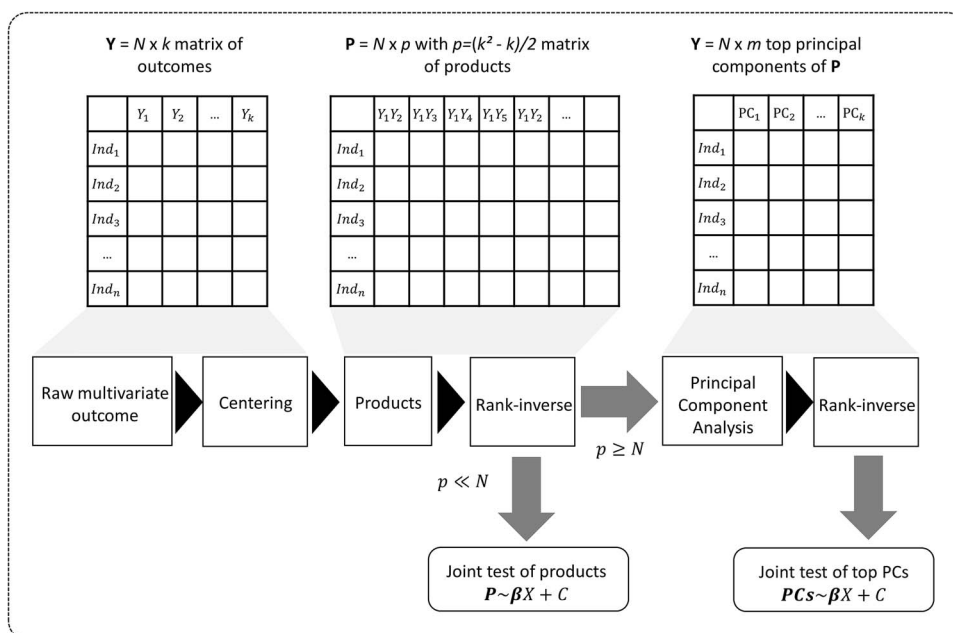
**Y** = *N* x *k* matrix of outcomes

|  | $Y_1$ | $Y_2$ | … | $Y_k$ |
|---|---|---|---|---|
| $Ind_1$ |  |  |  |  |
| $Ind_2$ |  |  |  |  |
| $Ind_3$ |  |  |  |  |
| … |  |  |  |  |
| $Ind_n$ |  |  |  |  |

**P** = *N* x *p* with *p*=($k^2$ - *k*)/2 matrix of products

|  | $Y_1Y_2$ | $Y_1Y_3$ | $Y_1Y_4$ | $Y_1Y_5$ | $Y_1Y_2$ | … |  |
|---|---|---|---|---|---|---|---|
| $Ind_1$ |  |  |  |  |  |  |  |
| $Ind_2$ |  |  |  |  |  |  |  |
| $Ind_3$ |  |  |  |  |  |  |  |
| … |  |  |  |  |  |  |  |
| $Ind_n$ |  |  |  |  |  |  |  |

**Y** = *N* x *m* top principal components of **P**

|  | $PC_1$ | $PC_2$ | … | $PC_k$ |
|---|---|---|---|---|
| $Ind_1$ |  |  |  |  |
| $Ind_2$ |  |  |  |  |
| $Ind_3$ |  |  |  |  |
| … |  |  |  |  |
| $Ind_n$ |  |  |  |  |

Raw multivariate outcome

Centering

Products

Rank-inverse

$p \geq N$

Principal Component Analysis

Rank-inverse

$p \ll N$

Joint test of products
$\boldsymbol{P} \sim \boldsymbol{\beta}X + C$

Joint test of top PCs
$\boldsymbol{PCs} \sim \boldsymbol{\beta}X + C$